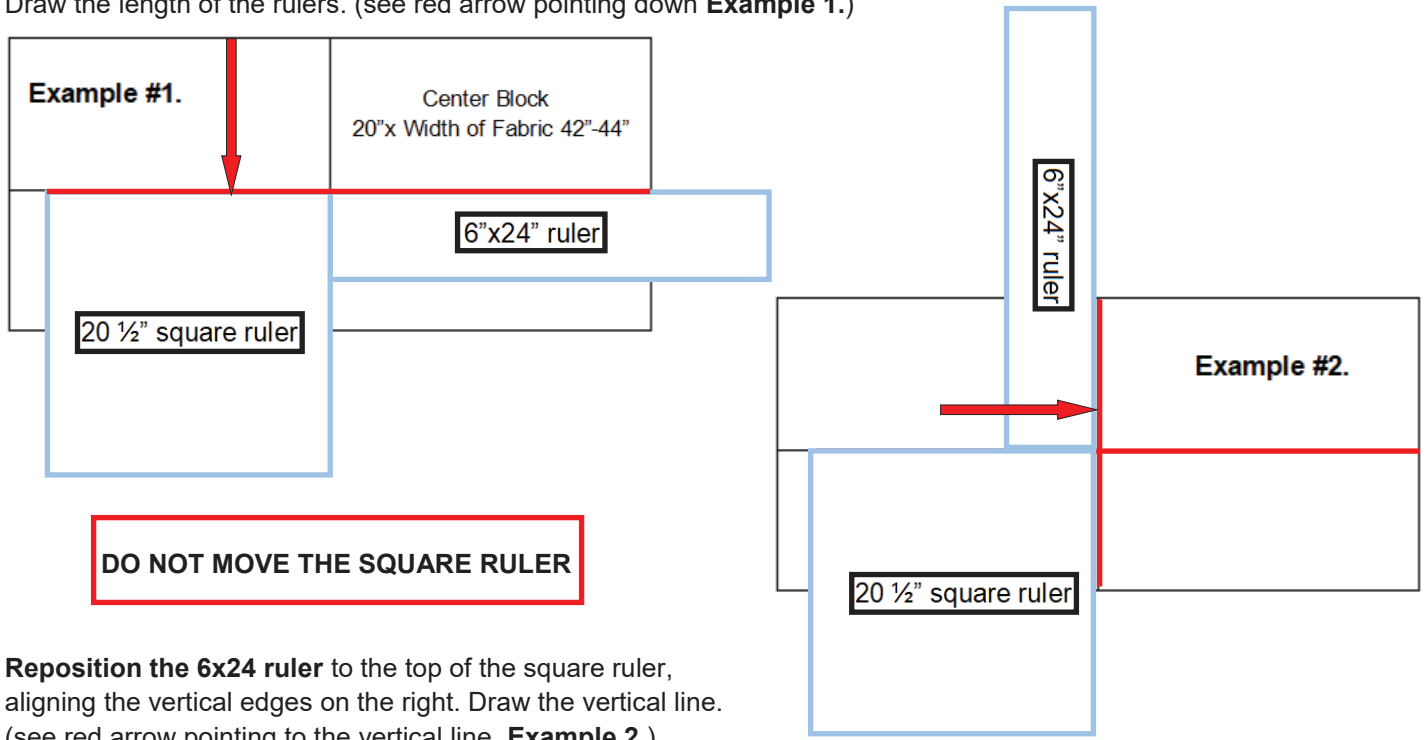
Draw the length of the rulers. (see red arrow pointing down **Example 1.**)

**Example #1.**

Center Block
20”x Width of Fabric 42”-44”

6”x24” ruler

20 ½” square ruler

DO NOT MOVE THE SQUARE RULER

6”x24” ruler

**Example #2.**

20 ½” square ruler

**Reposition the 6x24 ruler** to the top of the square ruler, aligning the vertical edges on the right. Draw the vertical line. (see red arrow pointing to the vertical line. **Example 2.**)